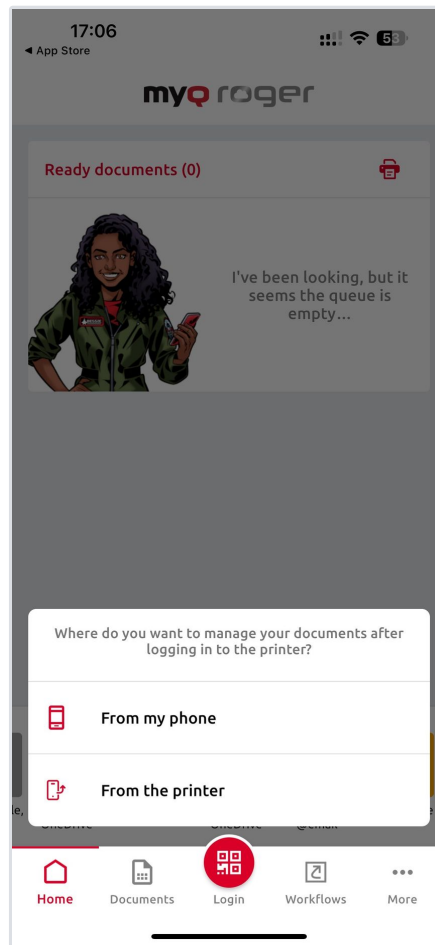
17:06
◄ App Store

53

myq roger

Ready documents (0)

I've been looking, but it seems the queue is empty...

Where do you want to manage your documents after logging in to the printer?

From my phone

From the printer

Home
Documents
Login
Workflows
More